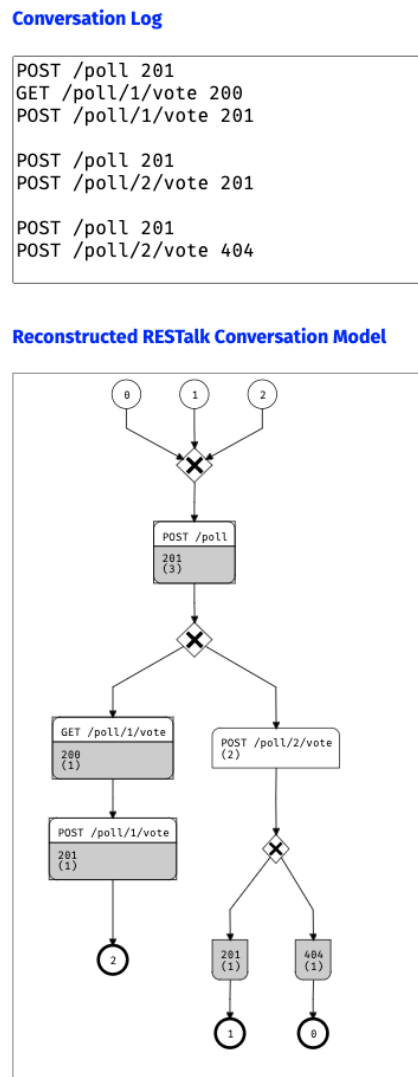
Conversation Log

POST /poll 201
GET /poll/1/vote 200
POST /poll/1/vote 201

POST /poll 201
POST /poll/2/vote 201

POST /poll 201
POST /poll/2/vote 404

Reconstructed RESTalk Conversation Model

0

1

2

POST /poll

201
(3)

GET /poll/1/vote

200
(1)

POST /poll/2/vote
(2)

POST /poll/1/vote

201
(1)

2

201
(1)

404
(1)

1

0